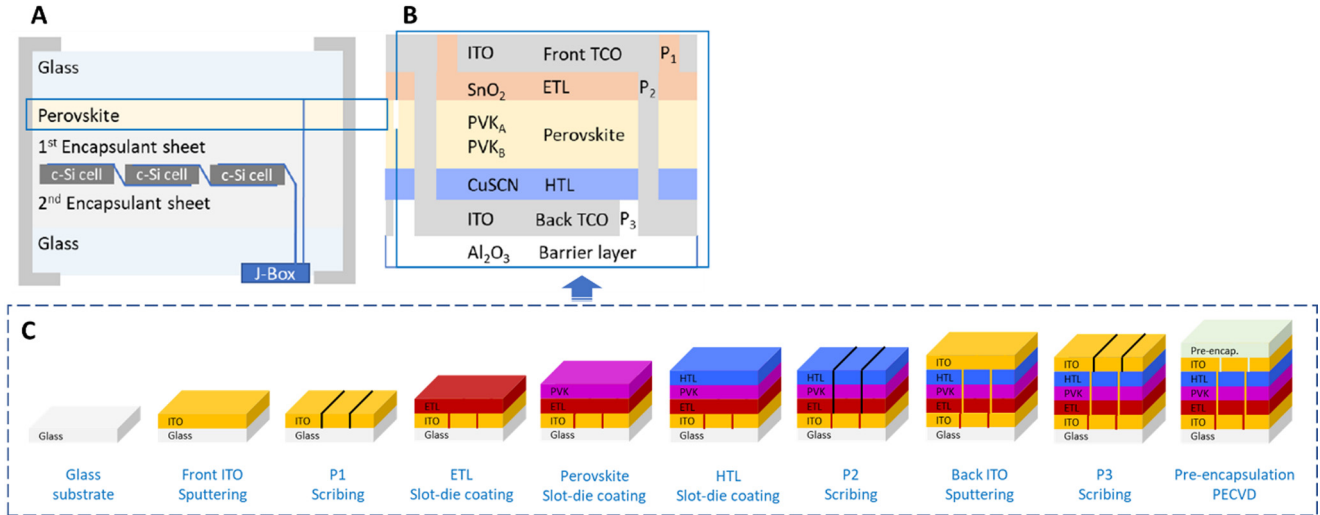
A

Glass

Perovskite

1$^{st}$ Encapsulant sheet

c-Si cell c-Si cell c-Si cell

2$^{nd}$ Encapsulant sheet

Glass

J-Box

B

ITO Front TCO $P_1$

$SnO_2$ ETL $P_2$

$PVK_A$
$PVK_B$ Perovskite

CuSCN HTL

ITO Back TCO $P_3$

$Al_2O_3$ Barrier layer

C

Glass

ITO
Glass

ITO
Glass

ETL
ITO
Glass

PVK
ETL
ITO
Glass

HTL
PVK
ETL
ITO
Glass

HTL
PVK
ETL
ITO
Glass

ITO
HTL
PVK
ETL
ITO
Glass

ITO
HTL
PVK
ETL
ITO
Glass

Pre-encap.
ITO
HTL
PVK
ETL
ITO
Glass

Glass substrate

Front ITO Sputtering

P1 Scribing

ETL Slot-die coating

Perovskite Slot-die coating

HTL Slot-die coating

P2 Scribing

Back ITO Sputtering

P3 Scribing

Pre-encapsulation PECVD